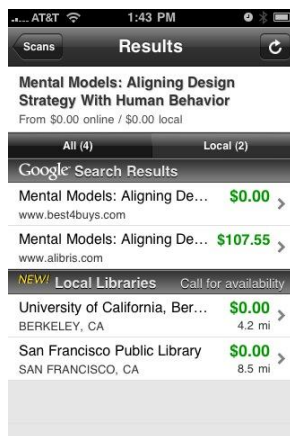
AT&T 1:43 PM

Scans Results

Mental Models: Aligning Design Strategy With Human Behavior
From $0.00 online / $0.00 local

All (4) Local (2)

Google Search Results

Mental Models: Aligning De... $0.00
www.best4buys.com

Mental Models: Aligning De... $107.55
www.alibris.com

NEW! Local Libraries Call for availability

University of California, Ber... $0.00
BERKELEY, CA 4.2 mi

San Francisco Public Library $0.00
SAN FRANCISCO, CA 8.5 mi